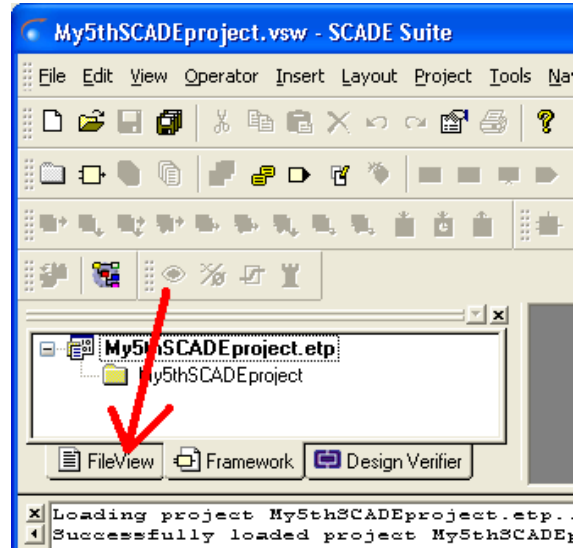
My5thSCADEproject.vsw - SCADE Suite

File Edit View Operator Insert Layout Project Tools Na

My5thSCADEproject.etp
My5thSCADEproject

FileView Framework Design Verifier

Loading project My5thSCADEproject.etp...
Successfully loaded project My5thSCADEp